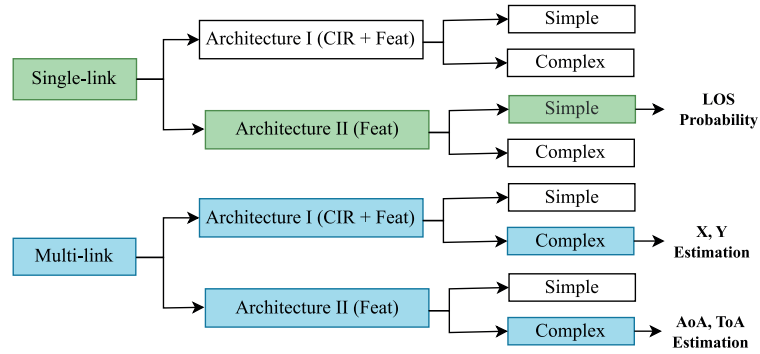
Single-link

Architecture I (CIR + Feat)

Simple

Complex

Architecture II (Feat)

Simple

LOS Probability

Complex

Multi-link

Architecture I (CIR + Feat)

Simple

Complex

X, Y Estimation

Architecture II (Feat)

Simple

Complex

AoA, ToA Estimation